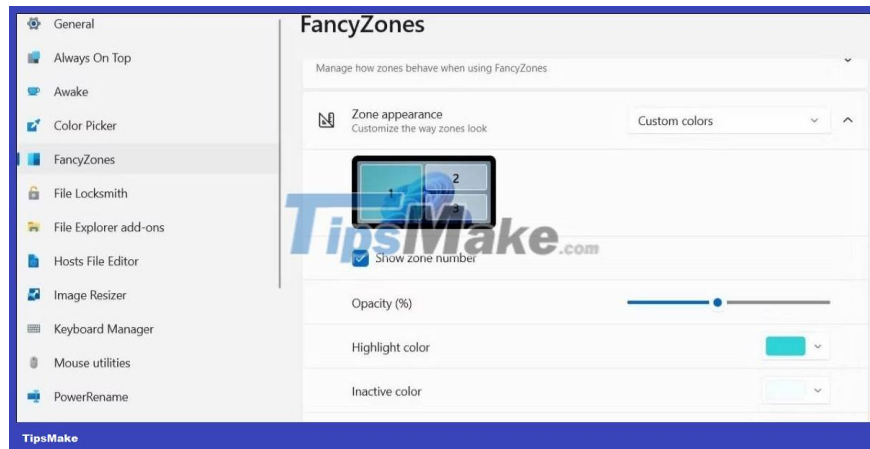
General
Always On Top
Awake
Color Picker
FancyZones
File Locksmith
File Explorer add-ons
Hosts File Editor
Image Resizer
Keyboard Manager
Mouse utilities
PowerRename

FancyZones

Manage how zones behave when using FancyZones

Zone appearance
Customize the way zones look

Custom colors

1
2
3

TipsMake.com

Show zone number

Opacity (%)

Highlight color

Inactive color

TipsMake